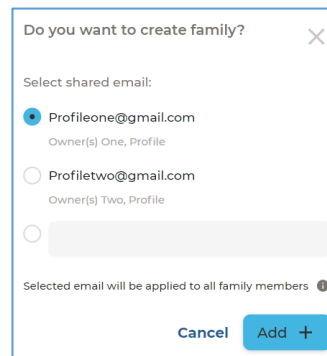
Do you want to create family?

Select shared email:

Profileone@gmail.com
Owner(s) One, Profile

Profiletwo@gmail.com
Owner(s) Two, Profile

Selected email will be applied to all family members

Cancel
Add +